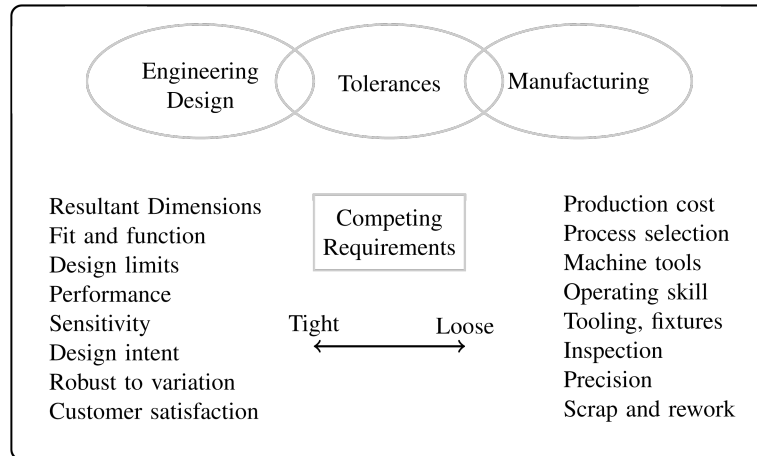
Engineering Design

Tolerances

Manufacturing

Resultant Dimensions
Fit and function
Design limits
Performance
Sensitivity
Design intent
Robust to variation
Customer satisfaction

Competing Requirements

Tight

Loose

Production cost
Process selection
Machine tools
Operating skill
Tooling, fixtures
Inspection
Precision
Scrap and rework